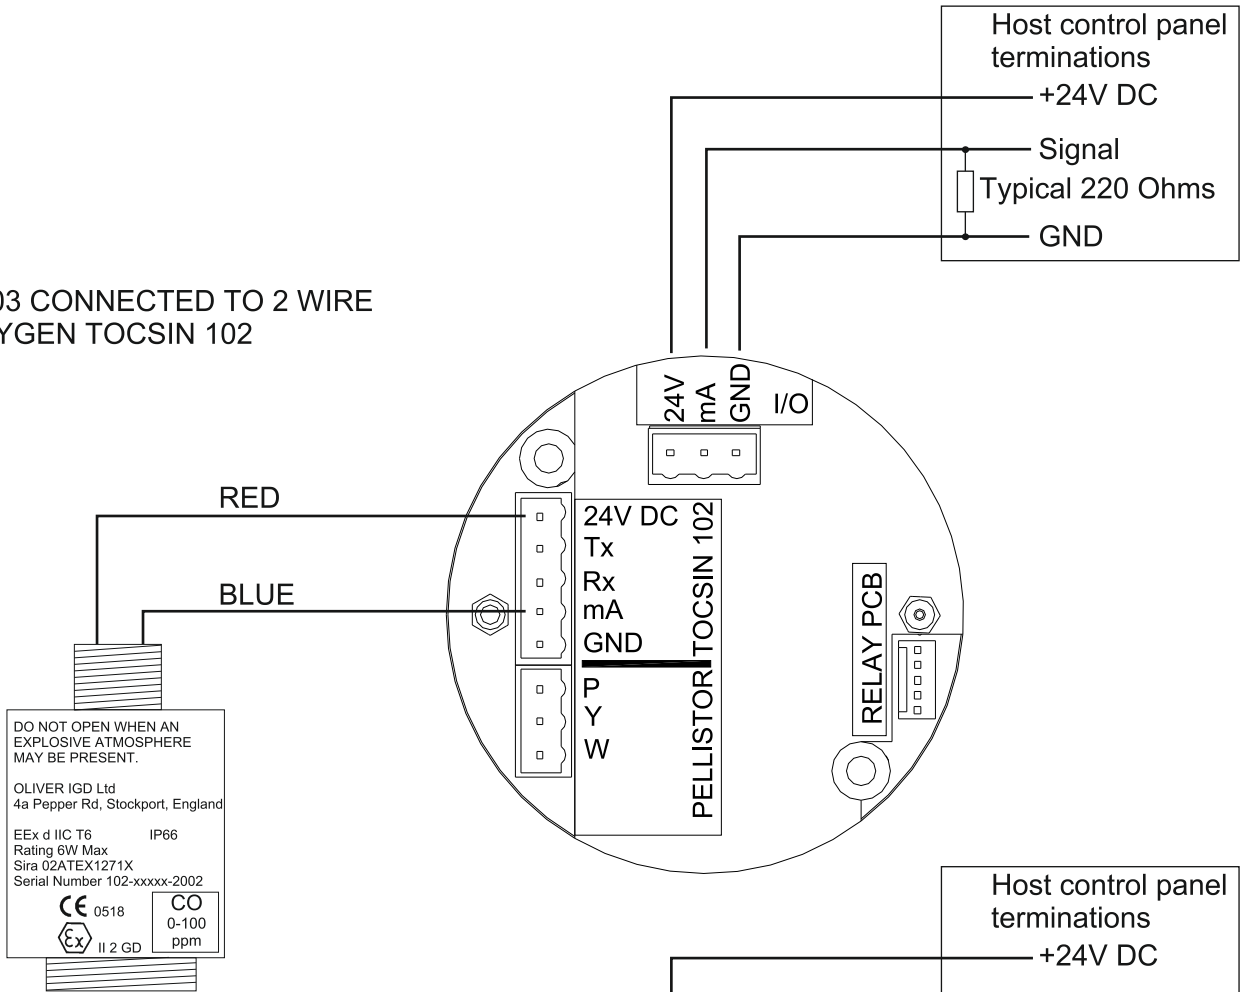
Host control panel terminations
+24V DC
Signal
Typical 220 Ohms
GND

03 CONNECTED TO 2 WIRE
YGEN TOCSIN 102

24V
mA
GND
I/O

RED
BLUE

24V DC
Tx
Rx
mA
GND
P
Y
W
PELLISTOR
TOCSIN 102

RELAY PCB

DO NOT OPEN WHEN AN EXPLOSIVE ATMOSPHERE MAY BE PRESENT.

OLIVER IGD Ltd
4a Pepper Rd, Stockport, England

EEx d IIC T6 IP66
Rating 6W Max
Sira 02ATEX1271X
Serial Number 102-xxxxx-2002
CE 0518
II 2 GD
CO
0-100
ppm

Host control panel terminations
+24V DC